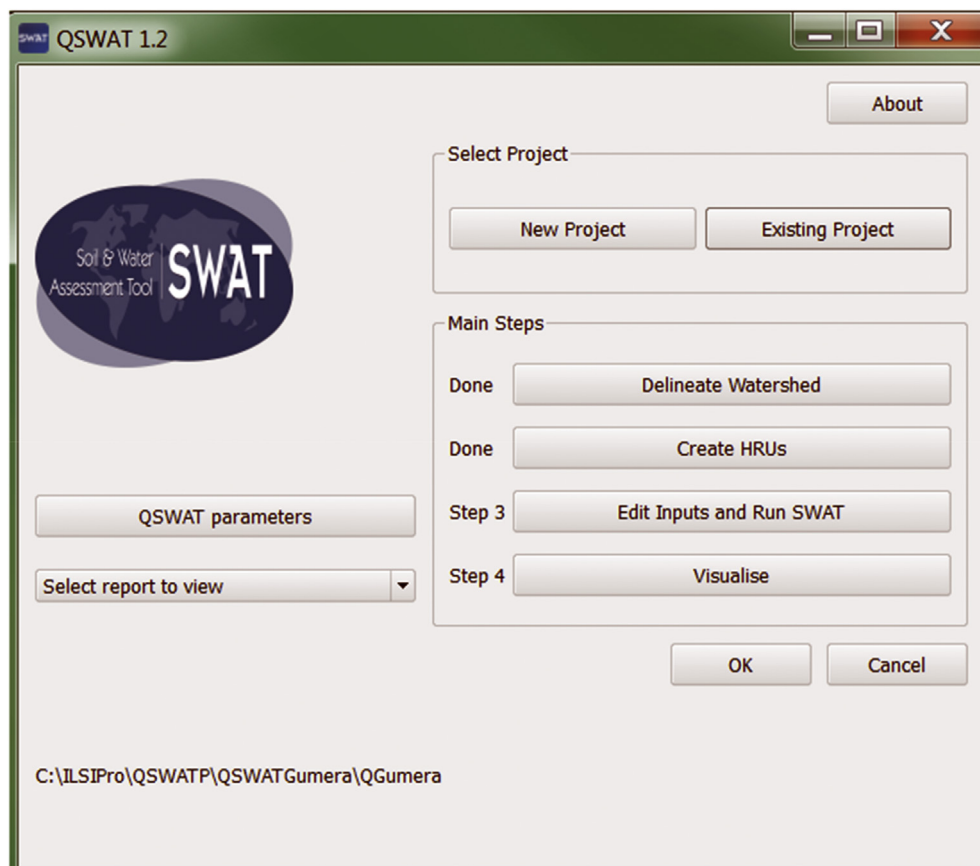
SWAT QSWAT 1.2

About

Select Project

New Project

Existing Project

Soil & Water Assessment Tool SWAT

Main Steps

Done Delineate Watershed

Done Create HRUs

Step 3 Edit Inputs and Run SWAT

Step 4 Visualise

QSWAT parameters

Select report to view

OK

Cancel

C:\ILSIPro\QSWATP\QSWATGumera\QGumera